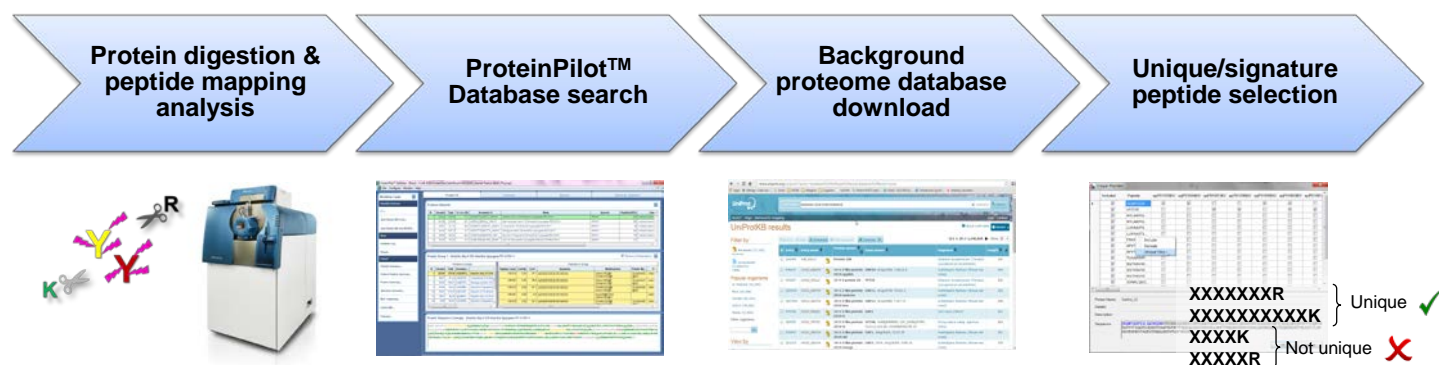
Protein digestion & peptide mapping analysis

ProteinPilot™ Database search

Background proteome database download

Unique/signature peptide selection

R

K

UniProtKB results

XXXXXXXR
XXXXXXXXXXXK
Unique

XXXXK
XXXXXR
Not unique